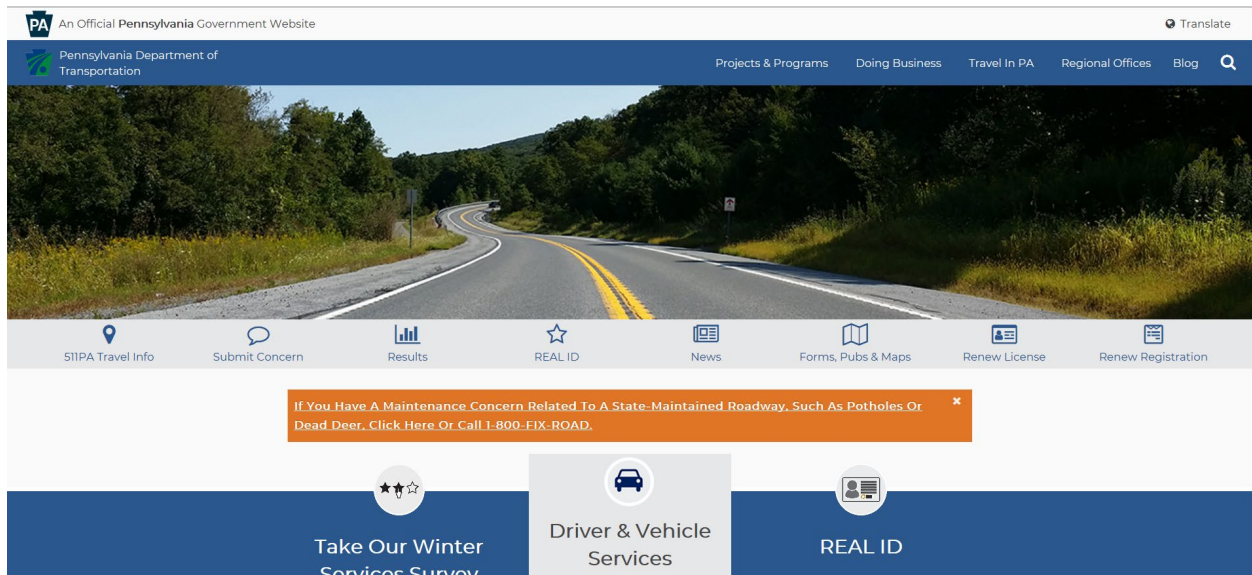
PA An Official Pennsylvania Government Website

Translate

Pennsylvania Department of Transportation

Projects & Programs Doing Business Travel In PA Regional Offices Blog

511PA Travel Info Submit Concern Results REAL ID News Forms, Pubs & Maps Renew License Renew Registration

If You Have A Maintenance Concern Related To A State-Maintained Roadway, Such As Potholes Or Dead Deer, Click Here Or Call 1-800-FIX-ROAD.

Take Our Winter Services Survey

Driver & Vehicle Services

REAL ID